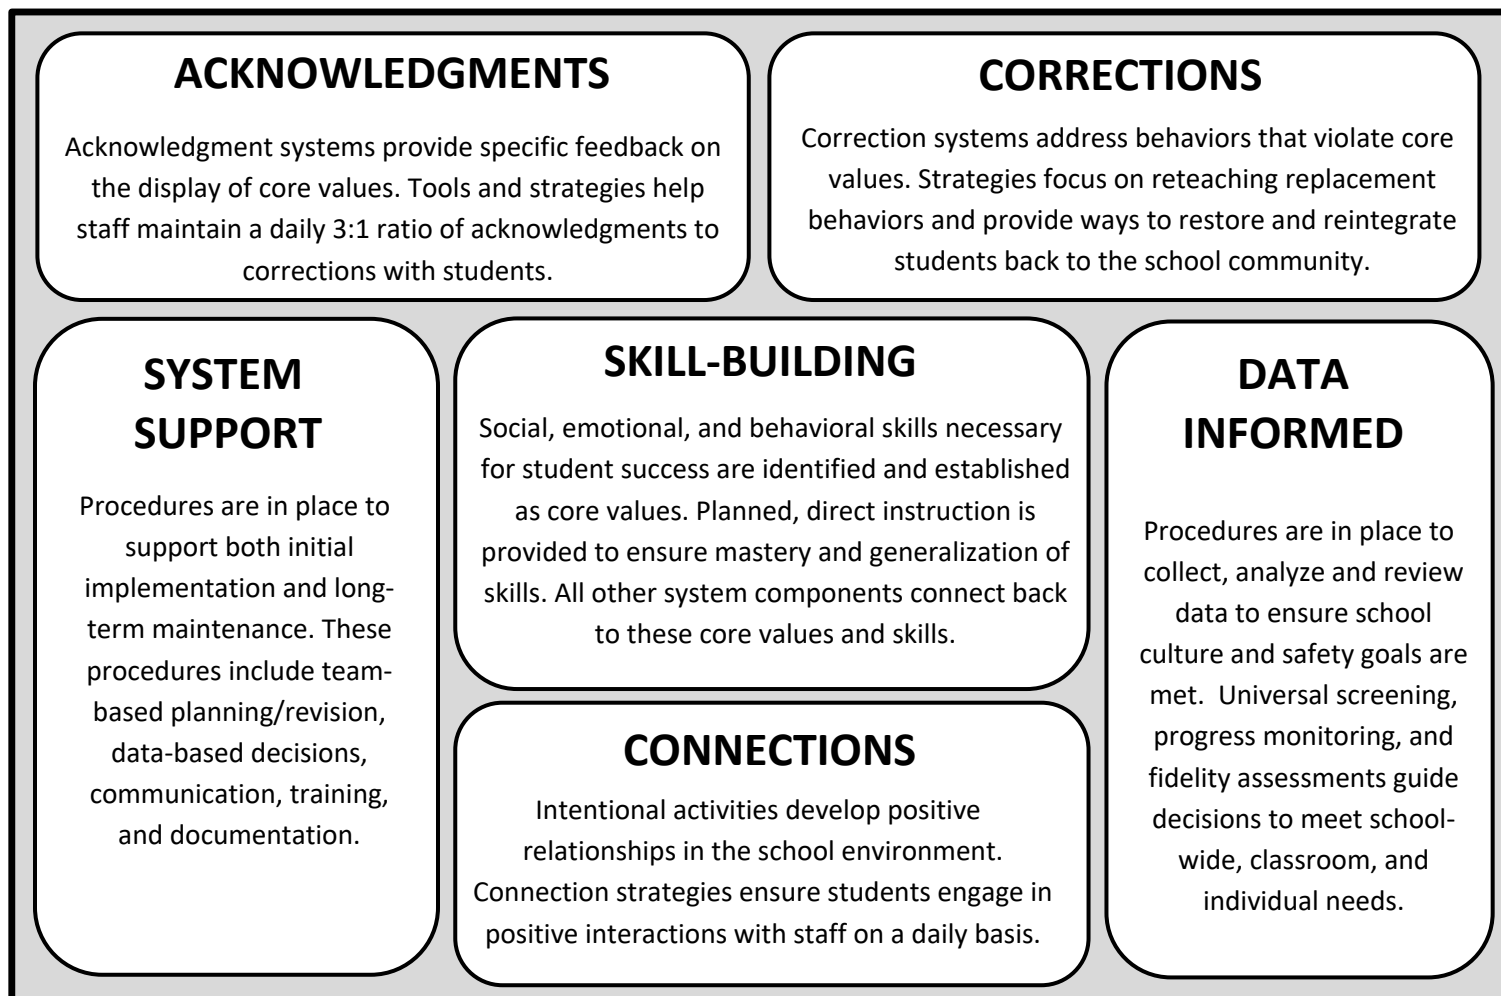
ACKNOWLEDGMENTS

Acknowledgment systems provide specific feedback on the display of core values. Tools and strategies help staff maintain a daily 3:1 ratio of acknowledgments to corrections with students.

CORRECTIONS

Correction systems address behaviors that violate core values. Strategies focus on reteaching replacement behaviors and provide ways to restore and reintegrate students back to the school community.

SYSTEM SUPPORT

Procedures are in place to support both initial implementation and long-term maintenance. These procedures include team-based planning/revision, data-based decisions, communication, training, and documentation.

SKILL-BUILDING

Social, emotional, and behavioral skills necessary for student success are identified and established as core values. Planned, direct instruction is provided to ensure mastery and generalization of skills. All other system components connect back to these core values and skills.

CONNECTIONS

Intentional activities develop positive relationships in the school environment. Connection strategies ensure students engage in positive interactions with staff on a daily basis.

DATA INFORMED

Procedures are in place to collect, analyze and review data to ensure school culture and safety goals are met. Universal screening, progress monitoring, and fidelity assessments guide decisions to meet school-wide, classroom, and individual needs.